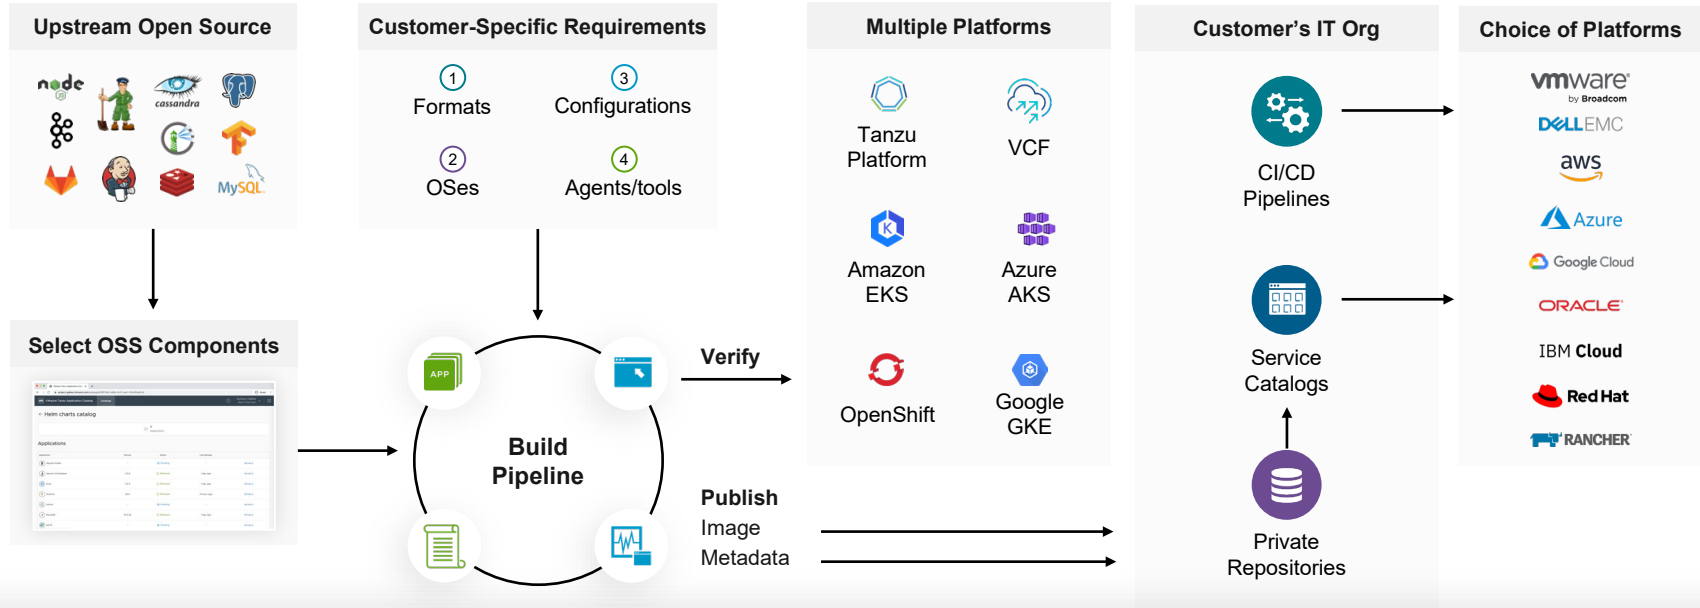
Upstream Open Source

node

cassandra

MySQL

Select OSS Components

Helm charts catalog

Applications

Customer-Specific Requirements

1 Formats

3 Configurations

2 OSes

4 Agents/tools

APP

Build Pipeline

Verify

Publish Image Metadata

Multiple Platforms

Tanzu Platform

VCF

Amazon EKS

Azure AKS

OpenShift

Google GKE

Customer's IT Org

CI/CD Pipelines

Service Catalogs

Private Repositories

Choice of Platforms

vmware by Broadcom

DELLEMC

aws

Azure

Google Cloud

ORACLE

IBM Cloud

Red Hat

RANCHER